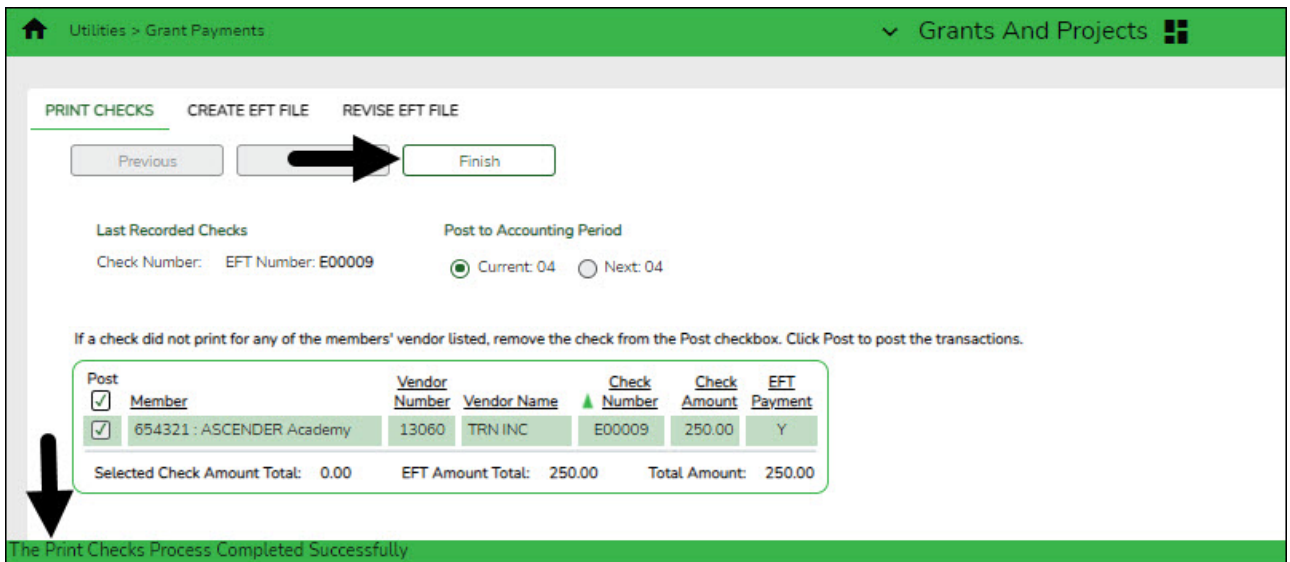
Utilities > Grant Payments

Grants And Projects

PRINT CHECKS CREATE EFT FILE REVISE EFT FILE

Previous Finish

Last Recorded Checks

Check Number: EFT Number: E00009

Post to Accounting Period

Current: 04 Next: 04

If a check did not print for any of the members' vendor listed, remove the check from the Post checkbox. Click Post to post the transactions.

| Post | Member | Vendor Number | Vendor Name | Check Number | Check Amount | EFT Payment |
|---|---|---|---|---|---|---|
| ☑ | 654321 : ASCENDER Academy | 13060 | TRN INC | E00009 | 250.00 | Y |

Selected Check Amount Total: 0.00 EFT Amount Total: 250.00 Total Amount: 250.00

The Print Checks Process Completed Successfully